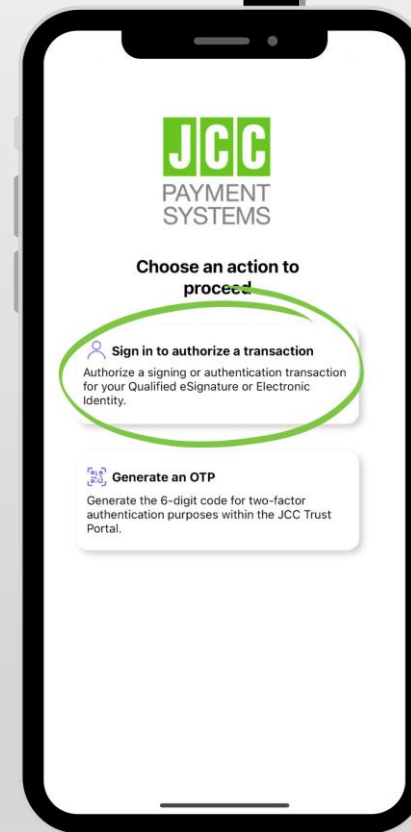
JCC
PAYMENT
SYSTEMS

Choose an action to proceed

Sign in to authorize a transaction

Authorize a signing or authentication transaction for your Qualified eSignature or Electronic Identity.

Generate an OTP

Generate the 6-digit code for two-factor authentication purposes within the JCC Trust Portal.